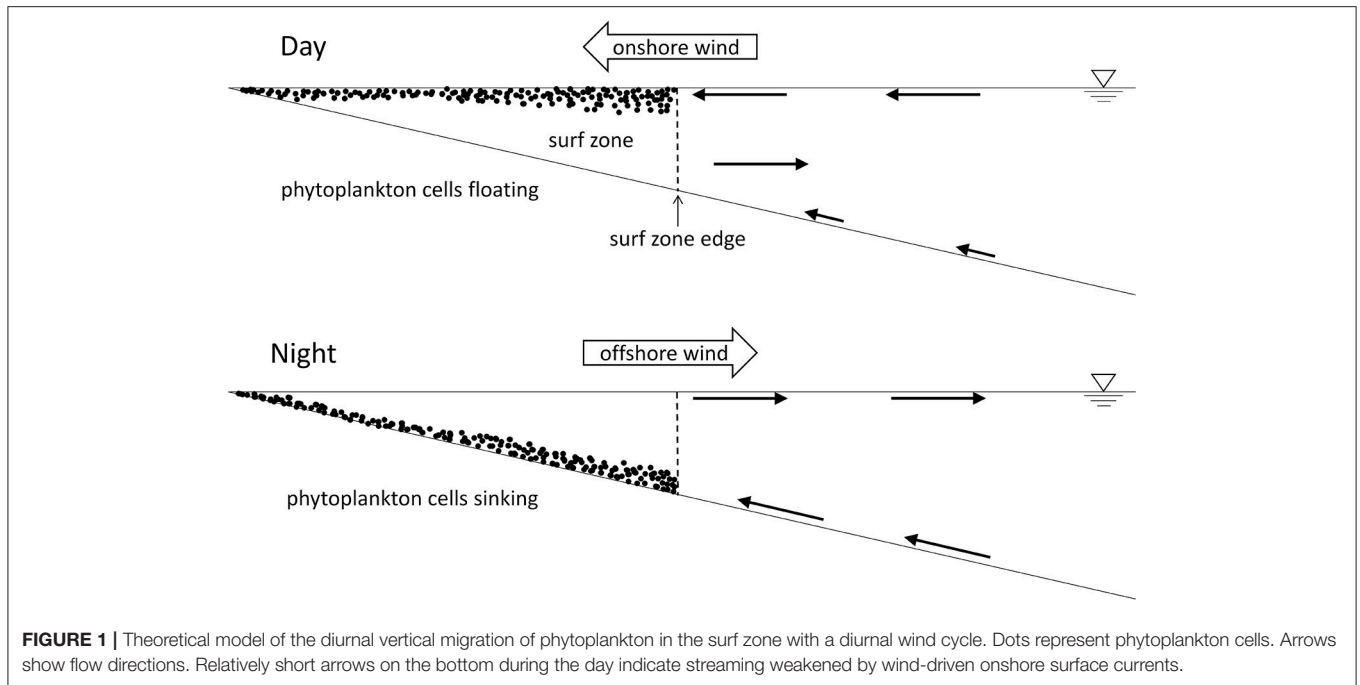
Day

onshore wind

surf zone

phytoplankton cells floating

surf zone edge

Night

offshore wind

phytoplankton cells sinking

**FIGURE 1 |** Theoretical model of the diurnal vertical migration of phytoplankton in the surf zone with a diurnal wind cycle. Dots represent phytoplankton cells. Arrows show flow directions. Relatively short arrows on the bottom during the day indicate streaming weakened by wind-driven onshore surface currents.